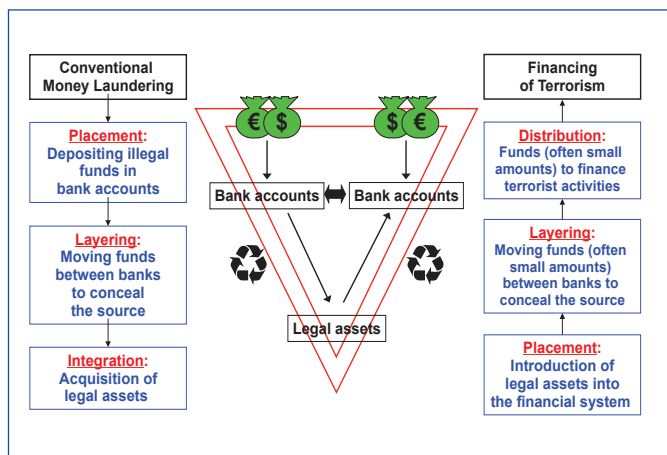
Conventional Money Laundering

Placement:
Depositing illegal funds in bank accounts

Layering:
Moving funds between banks to conceal the source

Integration:
Acquisition of legal assets

€ $

$ €

Bank accounts

Bank accounts

Legal assets

Financing of Terrorism

Distribution:
Funds (often small amounts) to finance terrorist activities

Layering:
Moving funds (often small amounts) between banks to conceal the source

Placement:
Introduction of legal assets into the financial system